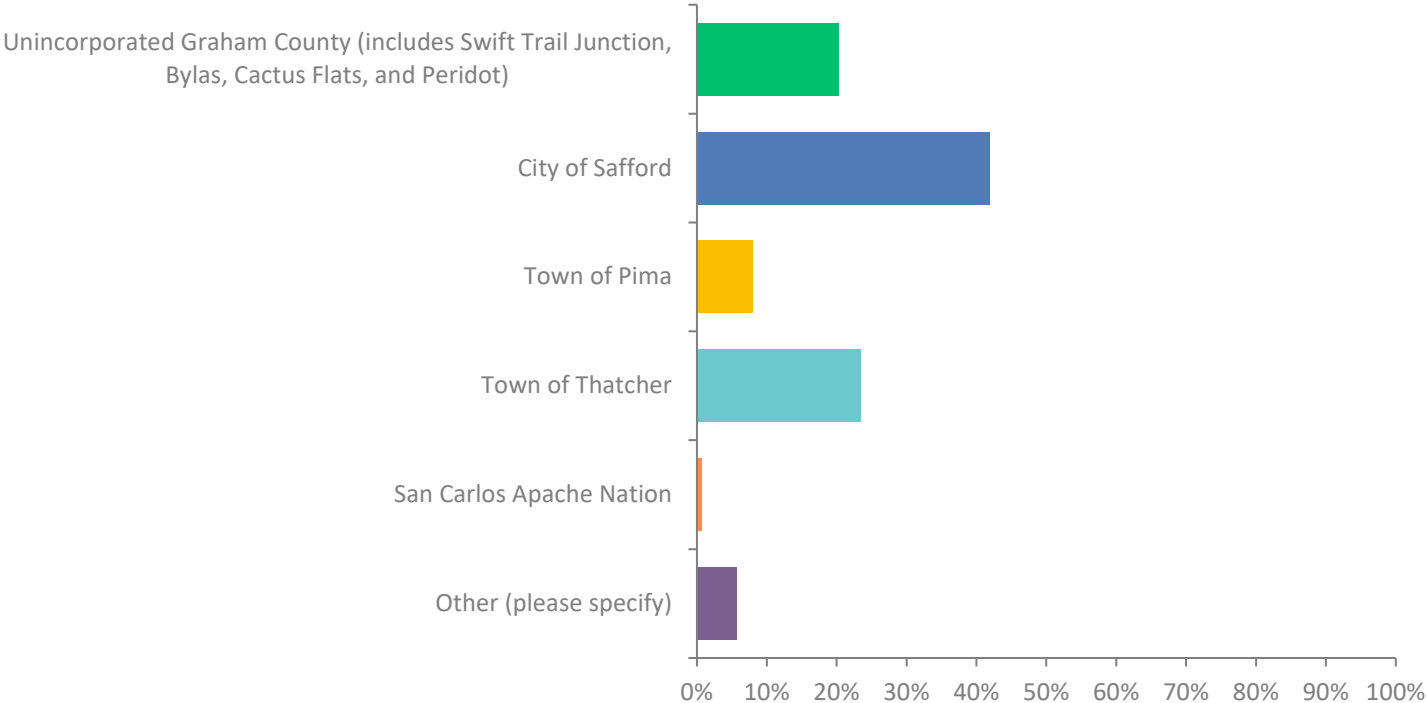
Unincorporated Graham County (includes Swift Trail Junction, Bylas, Cactus Flats, and Peridot)

City of Safford

Town of Pima

Town of Thatcher

San Carlos Apache Nation

Other (please specify)

0% 10% 20% 30% 40% 50% 60% 70% 80% 90% 100%